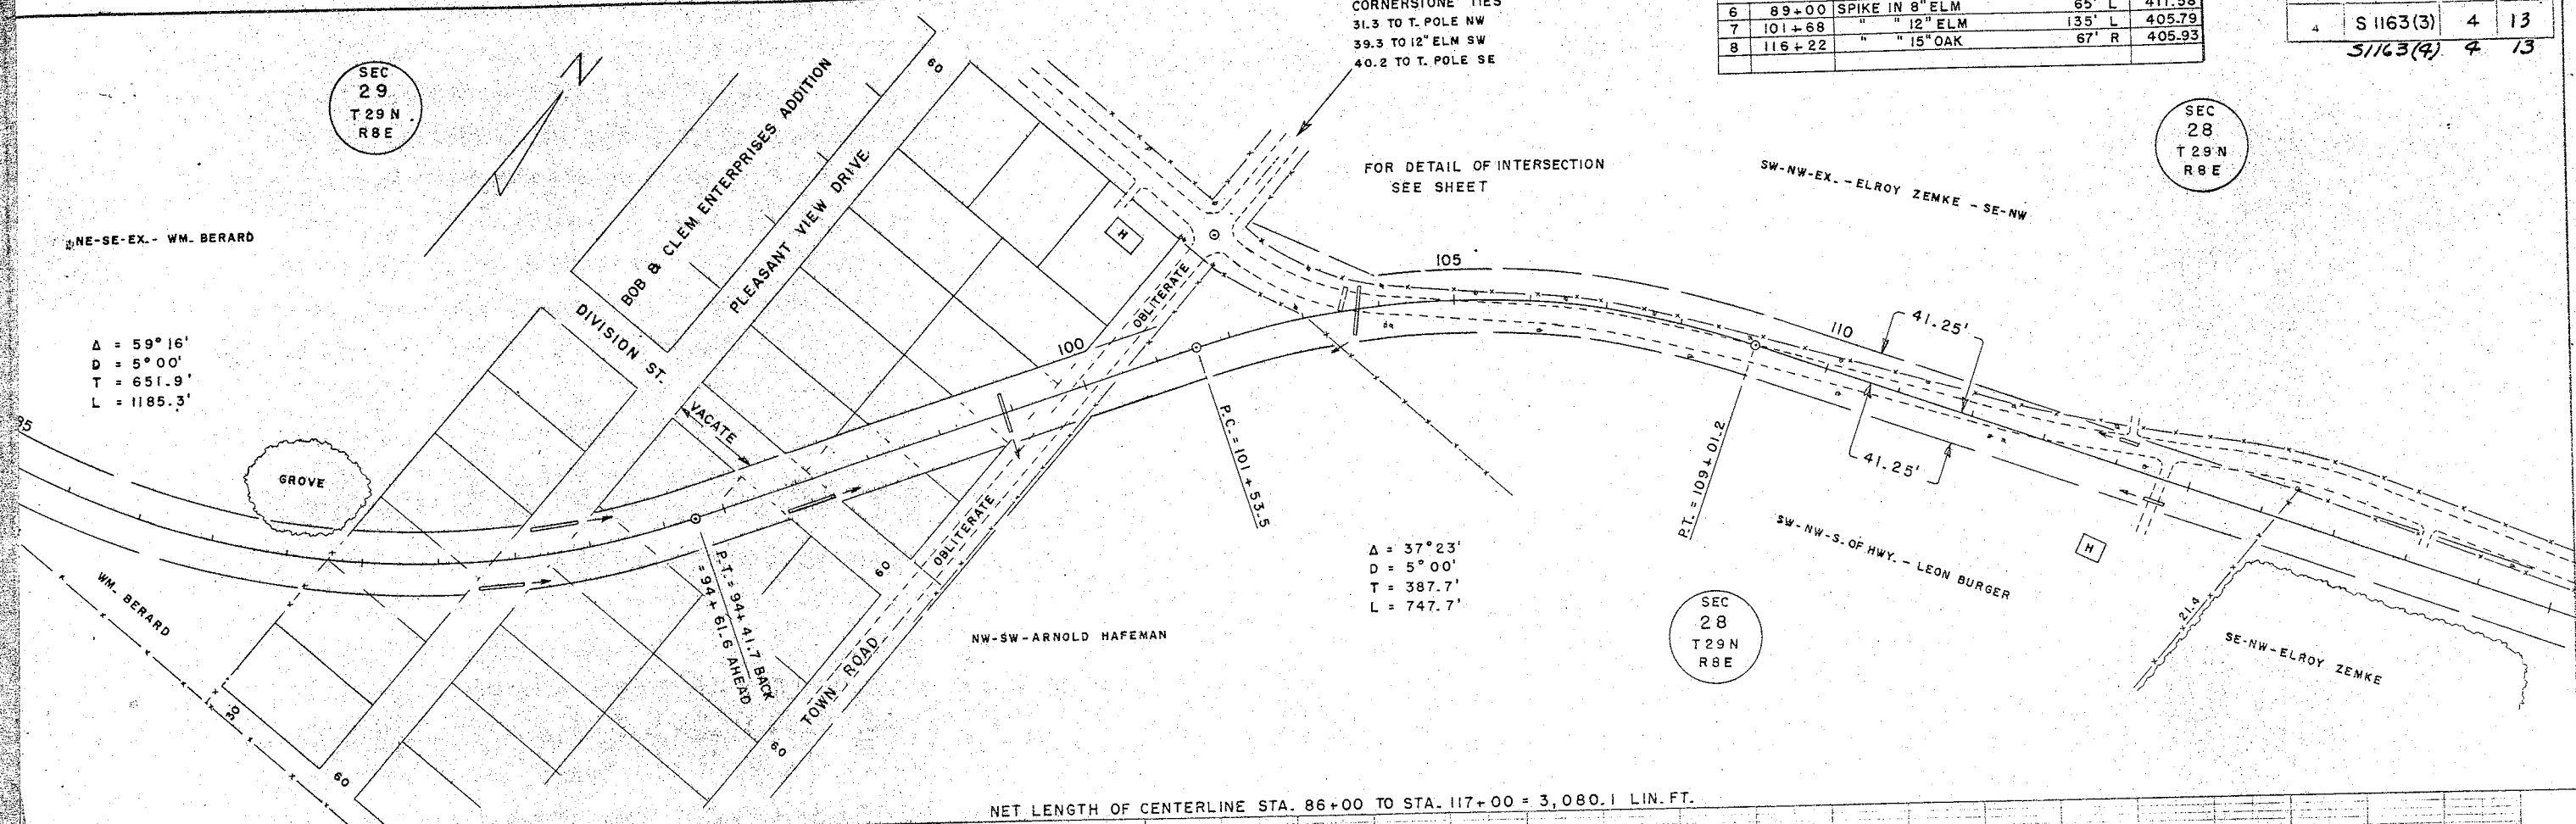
CORNERSTONE TIES
31.3 TO T. POLE NW
39.3 TO 12" ELM SW
40.2 TO T. POLE SE

| 6 | 89+00 | SPIKE IN 8" ELM | 65' L | 411.58 |
|---|---|---|---|---|
| 7 | 101+68 | " " 12" ELM | 135' L | 405.79 |
| 8 | 116+22 | " " 15" OAK | 67' R | 405.93 |

| 4 | S 1163(3) | 4 | 13 |
|---|---|---|---|

S1163(4) 4 13

SEC 29 T29N R8E

N

BOB & CLEM ENTERPRISES ADDITION

PLEASANT VIEW DRIVE

60

NE-SE-EX.- WM. BERARD

DIVISION ST.

H

OBLITERATE

FOR DETAIL OF INTERSECTION SEE SHEET

SW-NW-EX.- ELROY ZEMKE - SE-NW

SEC 28 T29N R8E

105

110

41.25'

41.25'

100

$\Delta$ = 59° 16'
D = 5° 00'
T = 651.9'
L = 1185.3'

95

VACATE

P.C. = 101 + 53.5

P.T. = 109+01.2

GROVE

OBLITERATE

60

SW-NW-S. OF HWY. - LEON BURGER

H

WM. BERARD

P.T. = 94+41.7 BACK
=94+61.6 AHEAD

$\Delta$ = 37°23'
D = 5° 00'
T = 387.7'
L = 747.7'

TOWN ROAD

NW-SW-ARNOLD HAFEMAN

SEC 28 T29N R8E

21.4

SE-NW-ELROY ZEMKE

30

60

60

NET LENGTH OF CENTERLINE STA. 86+00 TO STA. 117+00 = 3,080.1 LIN. FT.